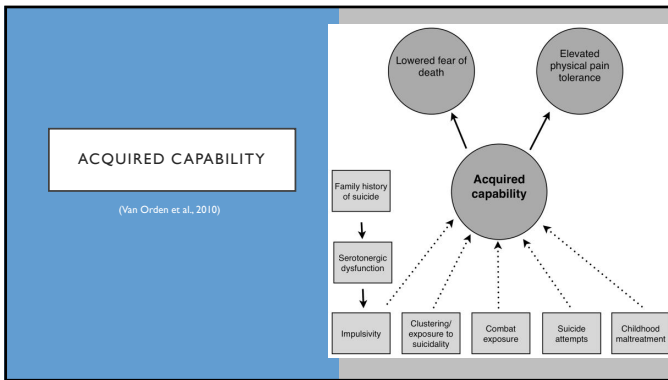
ACQUIRED CAPABILITY

(Van Orden et al., 2010)

Lowered fear of death

Elevated physical pain tolerance

Acquired capability

Family history of suicide

Serotonergic dysfunction

Impulsivity

Clustering/ exposure to suicidality

Combat exposure

Suicide attempts

Childhood maltreatment